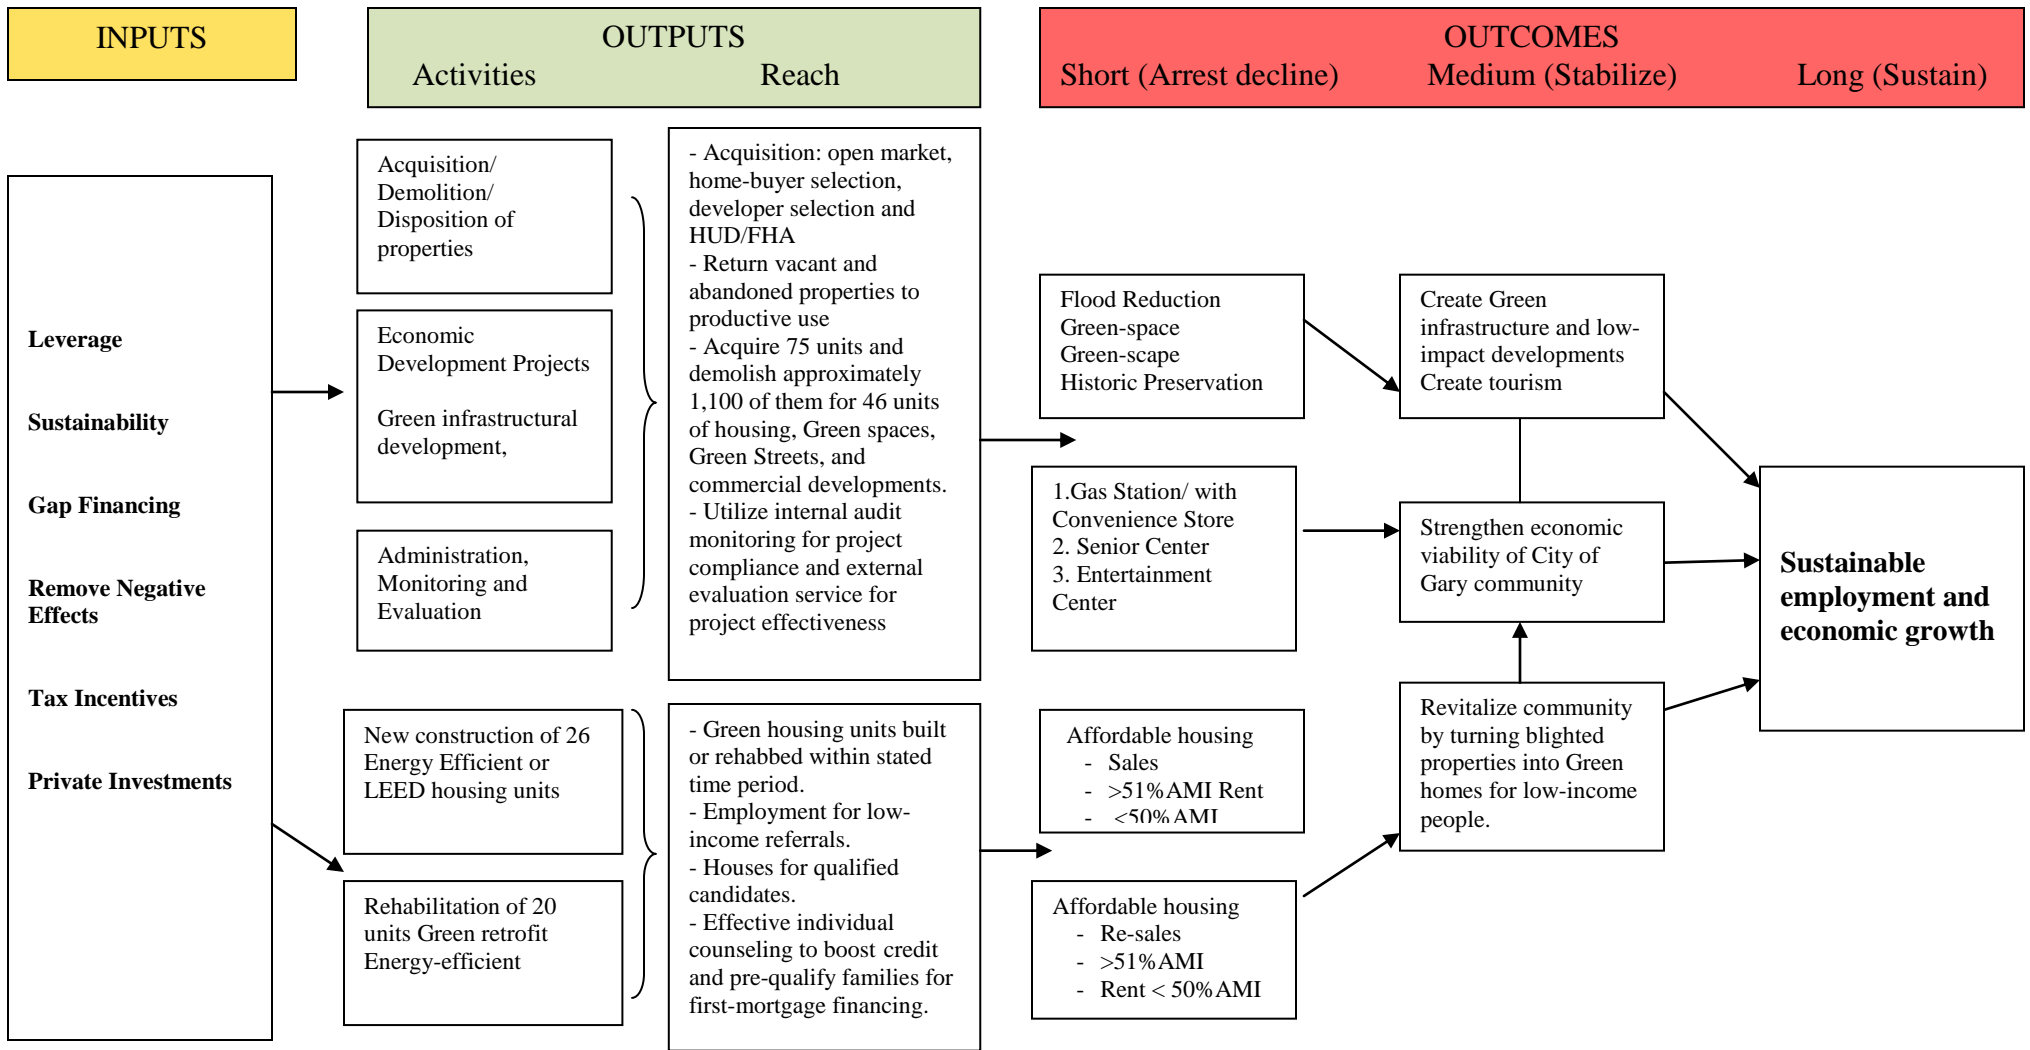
INPUTS

OUTPUTS
Activities Reach

OUTCOMES
Short (Arrest decline) Medium (Stabilize) Long (Sustain)

Leverage

Sustainability

Gap Financing

Remove Negative Effects

Tax Incentives

Private Investments

Acquisition/ Demolition/ Disposition of properties

Economic Development Projects

Green infrastructural development,

Administration, Monitoring and Evaluation

- Acquisition: open market, home-buyer selection, developer selection and HUD/FHA
- Return vacant and abandoned properties to productive use
- Acquire 75 units and demolish approximately 1,100 of them for 46 units of housing, Green spaces, Green Streets, and commercial developments.
- Utilize internal audit monitoring for project compliance and external evaluation service for project effectiveness

Flood Reduction
Green-space
Green-scape
Historic Preservation

1.Gas Station/ with Convenience Store
2. Senior Center
3. Entertainment Center

Create Green infrastructure and low-impact developments
Create tourism

Strengthen economic viability of City of Gary community

Sustainable employment and economic growth

New construction of 26 Energy Efficient or LEED housing units

Rehabilitation of 20 units Green retrofit Energy-efficient

- Green housing units built or rehabbed within stated time period.
- Employment for low-income referrals.
- Houses for qualified candidates.
- Effective individual counseling to boost credit and pre-qualify families for first-mortgage financing.

Affordable housing
- Sales
- >51%AMI Rent
- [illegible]50%AMI

Affordable housing
- Re-sales
- >51%AMI
- Rent < 50%AMI

Revitalize community by turning blighted properties into Green homes for low-income people.